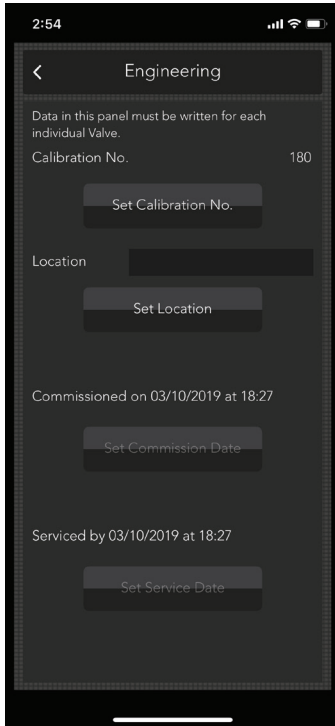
2:54

<

Engineering

Data in this panel must be written for each individual Valve.

Calibration No. 180

Set Calibration No.

Location

Set Location

Commissioned on 03/10/2019 at 18:27

Set Commission Date

Serviced by 03/10/2019 at 18:27

Set Service Date